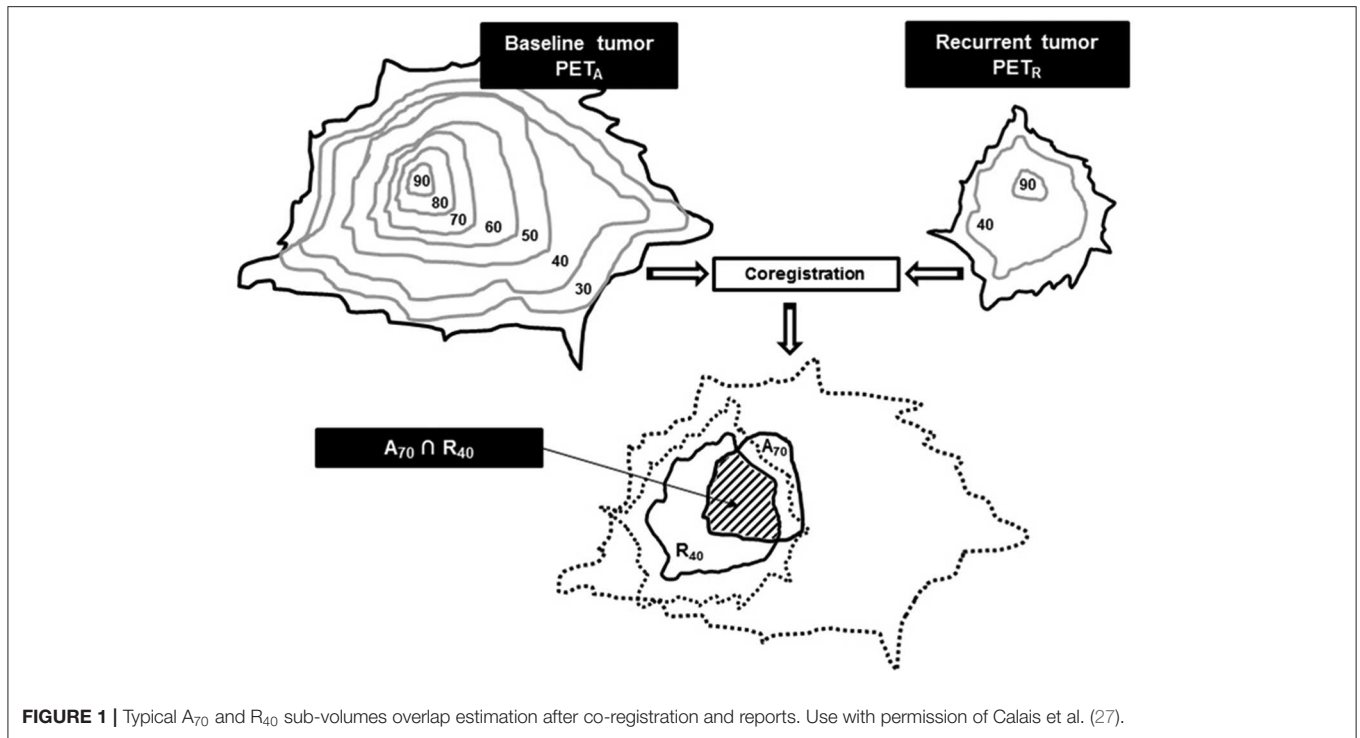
Baseline tumor
$PET_A$

Recurrent tumor
$PET_R$

90
80
70
60
50
40
30

90
40

Coregistration

$A_{70} \cap R_{40}$

$A_{70}$

$R_{40}$

**FIGURE 1 |** Typical $A_{70}$ and $R_{40}$ sub-volumes overlap estimation after co-registration and reports. Use with permission of Calais et al. (27).